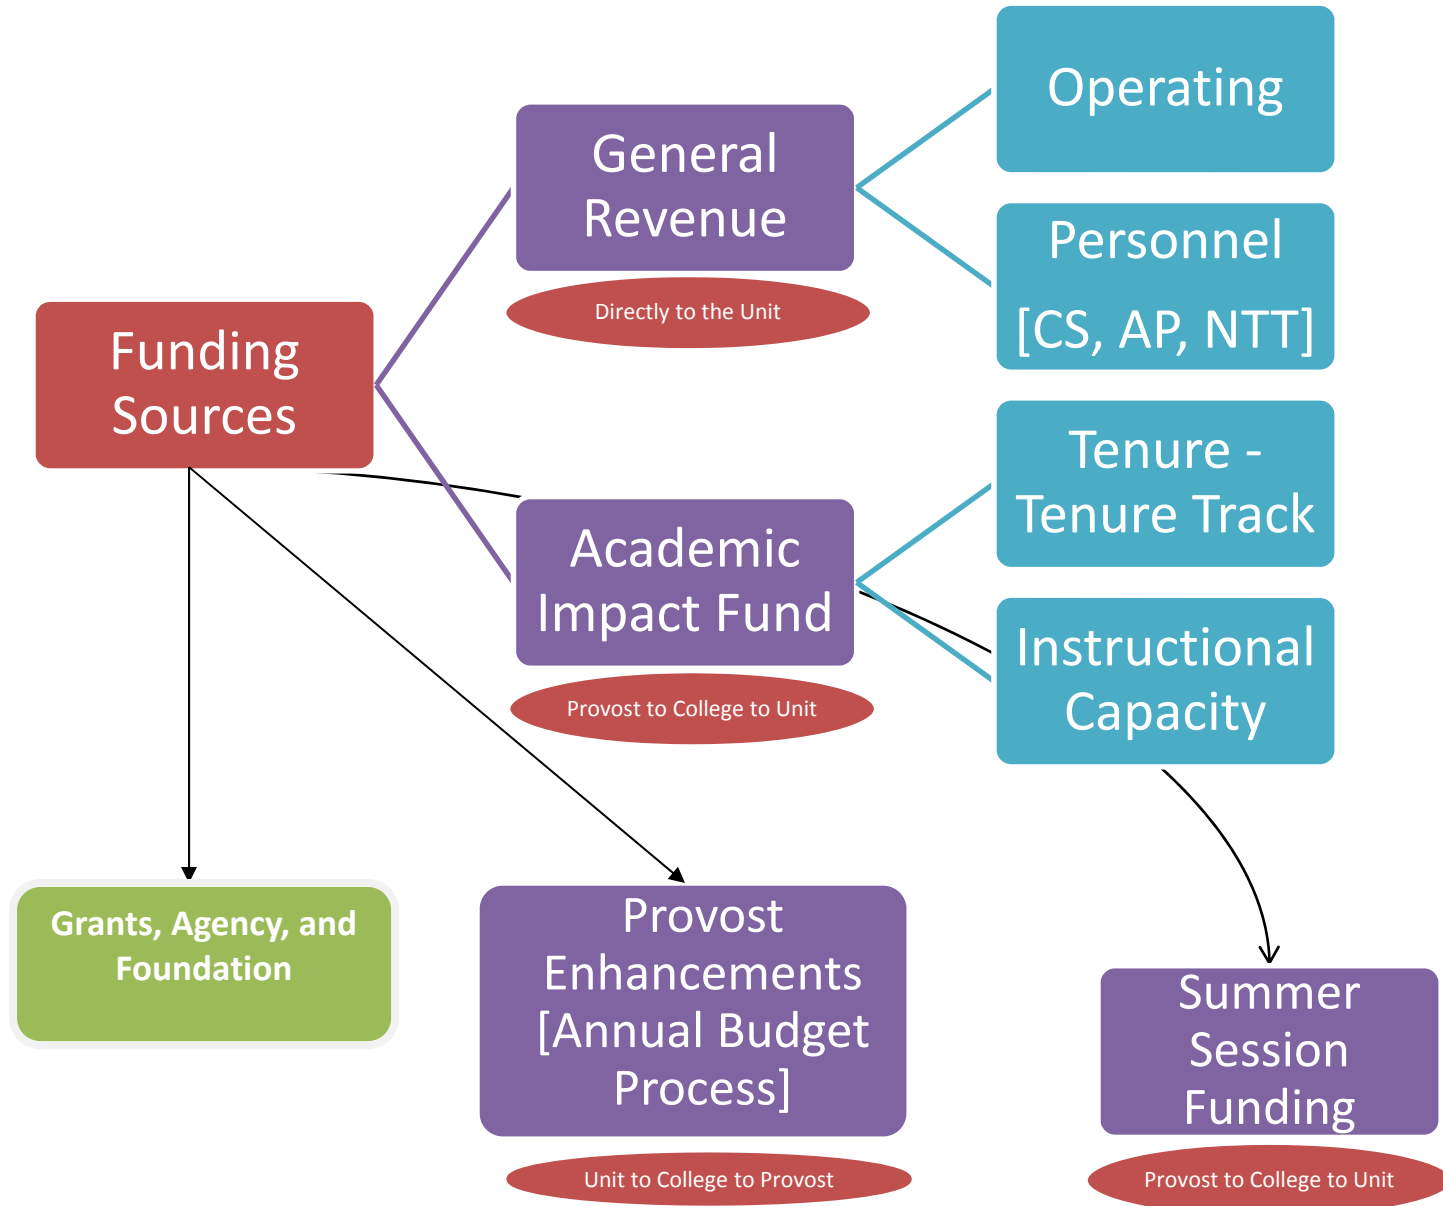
Funding Sources

General Revenue

Directly to the Unit

Operating

Personnel [CS, AP, NTT]

Academic Impact Fund

Provost to College to Unit

Tenure - Tenure Track

Instructional Capacity

Grants, Agency, and Foundation

Provost Enhancements [Annual Budget Process]

Unit to College to Provost

Summer Session Funding

Provost to College to Unit